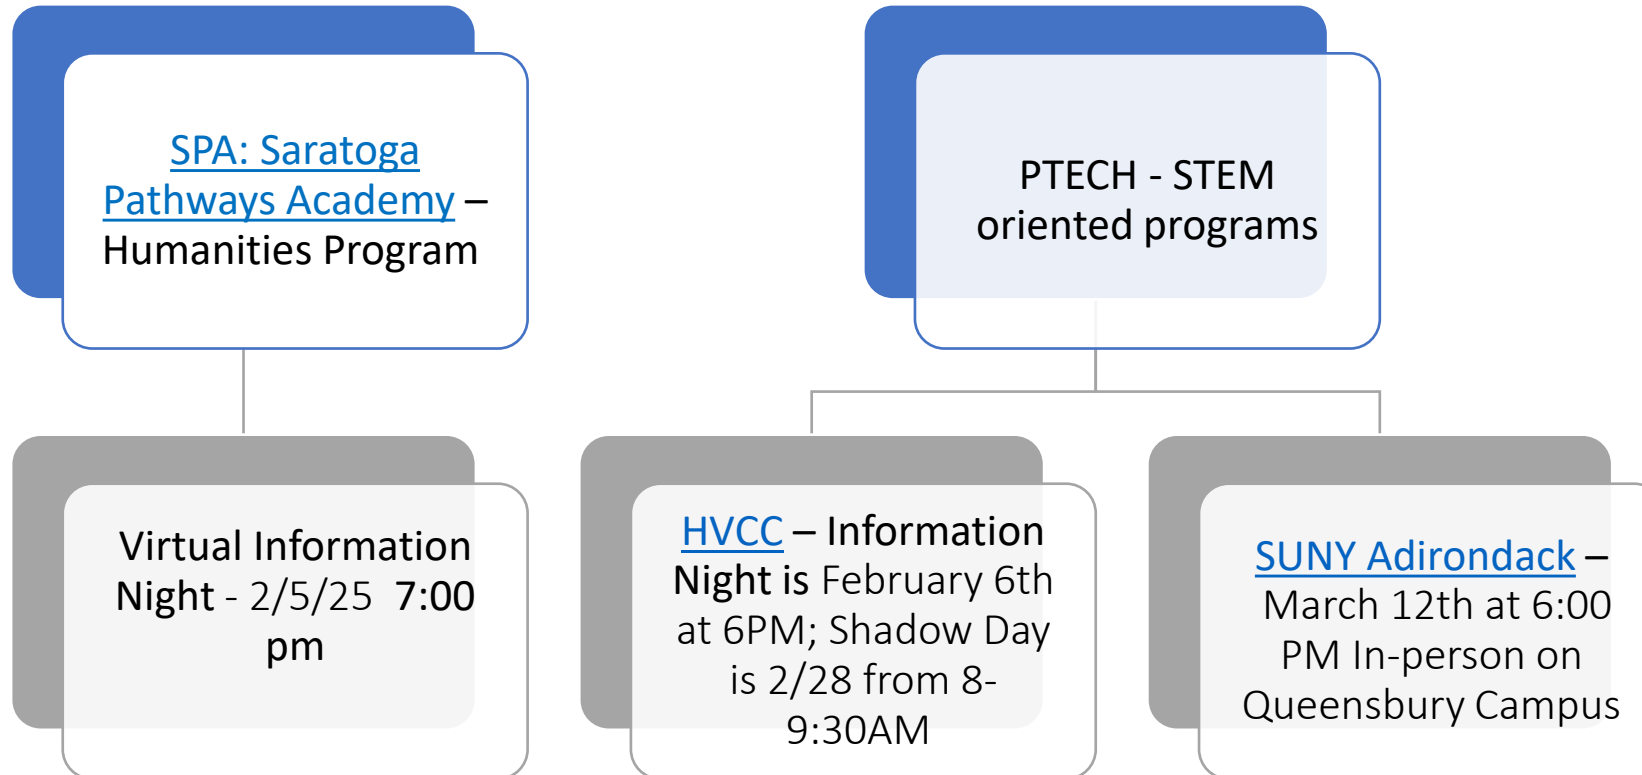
SPA: Saratoga Pathways Academy – Humanities Program

PTECH - STEM oriented programs

Virtual Information Night - 2/5/25 7:00 pm

HVCC – Information Night is February 6th at 6PM; Shadow Day is 2/28 from 8-9:30AM

SUNY Adirondack – March 12th at 6:00 PM In-person on Queensbury Campus